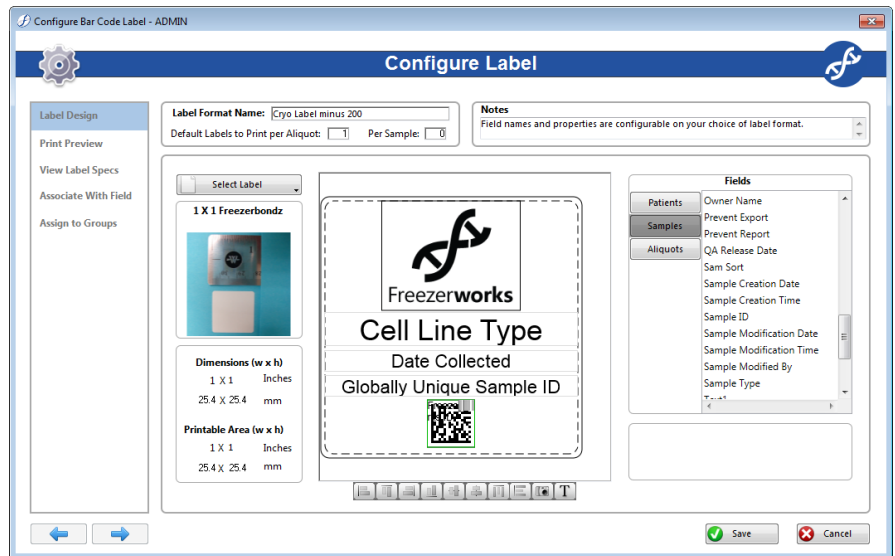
Configure Bar Code Label - ADMIN

Configure Label

Label Design
Print Preview
View Label Specs
Associate With Field
Assign to Groups

Label Format Name: Cryo Label minus 200
Default Labels to Print per Aliquot: 1 Per Sample: 0

Notes
Field names and properties are configurable on your choice of label format.

Select Label

1 X 1 Freezerbondz

Dimensions (w x h)
1 X 1 Inches
25.4 X 25.4 mm

Printable Area (w x h)
1 X 1 Inches
25.4 X 25.4 mm

Freezerworks
Cell Line Type
Date Collected
Globally Unique Sample ID

Fields
Patients
Samples
Aliquots

Owner Name
Prevent Export
Prevent Report
QA Release Date
Sam Sort
Sample Creation Date
Sample Creation Time
Sample ID
Sample Modification Date
Sample Modification Time
Sample Modified By
Sample Type
Text1

T

Save
Cancel